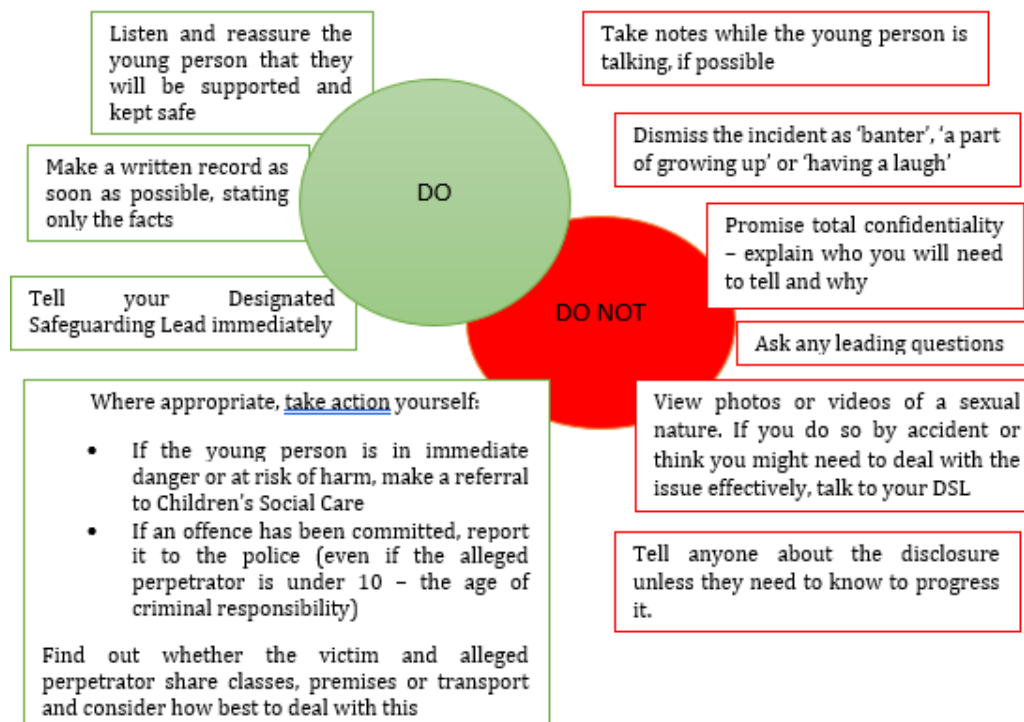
Listen and reassure the young person that they will be supported and kept safe

Make a written record as soon as possible, stating only the facts

DO

Tell your Designated Safeguarding Lead immediately

Where appropriate, take action yourself:

- If the young person is in immediate danger or at risk of harm, make a referral to Children's Social Care
- If an offence has been committed, report it to the police (even if the alleged perpetrator is under 10 – the age of criminal responsibility)

Find out whether the victim and alleged perpetrator share classes, premises or transport and consider how best to deal with this

Take notes while the young person is talking, if possible

Dismiss the incident as 'banter', 'a part of growing up' or 'having a laugh'

Promise total confidentiality – explain who you will need to tell and why

DO NOT

Ask any leading questions

View photos or videos of a sexual nature. If you do so by accident or think you might need to deal with the issue effectively, talk to your DSL

Tell anyone about the disclosure unless they need to know to progress it.